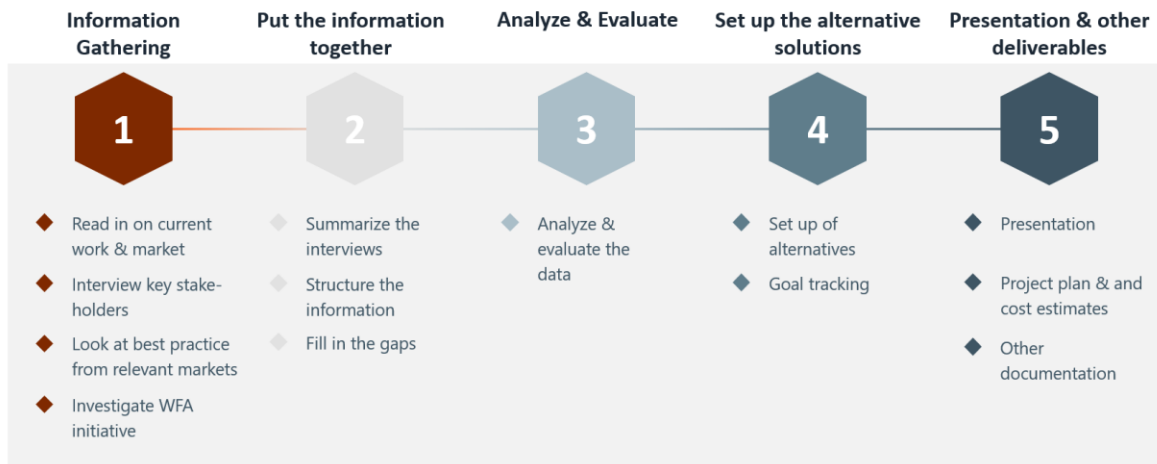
Information Gathering

1

Read in on current work & market

Interview key stakeholders

Look at best practice from relevant markets

Investigate WFA initiative

Put the information together

2

Summarize the interviews

Structure the information

Fill in the gaps

Analyze & Evaluate

3

Analyze & evaluate the data

Set up the alternative solutions

4

Set up of alternatives

Goal tracking

Presentation & other deliverables

5

Presentation

Project plan & and cost estimates

Other documentation